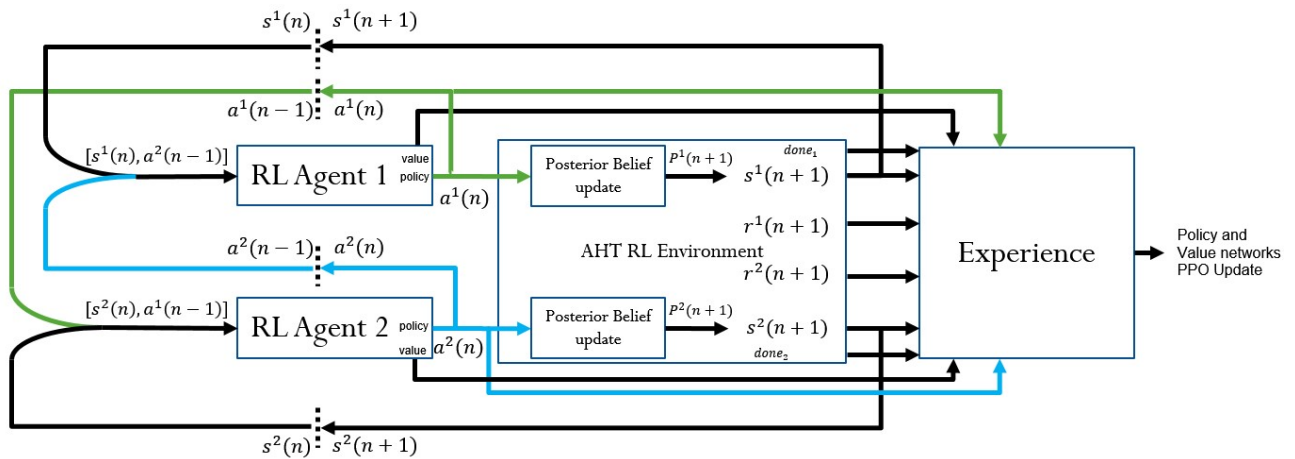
$s^1(n)$ $s^1(n+1)$

$a^1(n-1)$ $a^1(n)$

$[s^1(n), a^2(n-1)]$

RL Agent 1

value

policy

$a^1(n)$

Posterior Belief update

$P^1(n+1)$

$s^1(n+1)$

$done_1$

$r^1(n+1)$

AHT RL Environment

$r^2(n+1)$

$a^2(n-1)$ $a^2(n)$

$[s^2(n), a^1(n-1)]$

RL Agent 2

policy

value

$a^2(n)$

Posterior Belief update

$P^2(n+1)$

$s^2(n+1)$

$done_2$

Experience

Policy and Value networks PPO Update

$s^2(n)$ $s^2(n+1)$